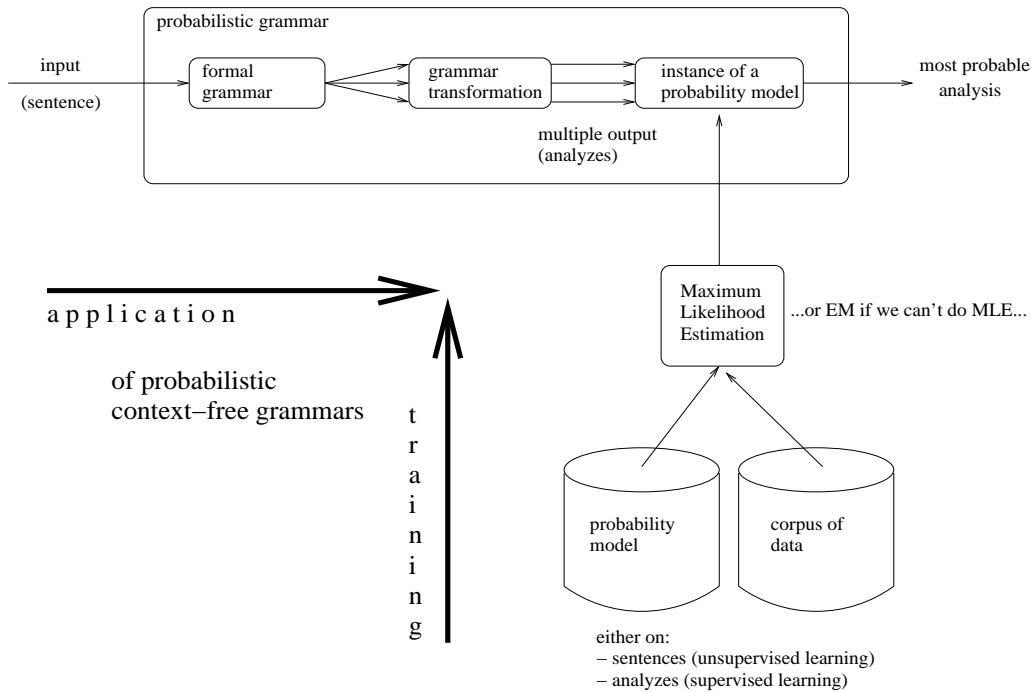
probabilistic grammar

input

(sentence)

formal grammar

grammar transformation

instance of a probability model

most probable analysis

multiple output (analyzes)

Maximum Likelihood Estimation

...or EM if we can't do MLE...

a p p l i c a t i o n

of probabilistic context–free grammars

t r a i n i n g

probability model

corpus of data

either on:
– sentences (unsupervised learning)
– analyzes (supervised learning)